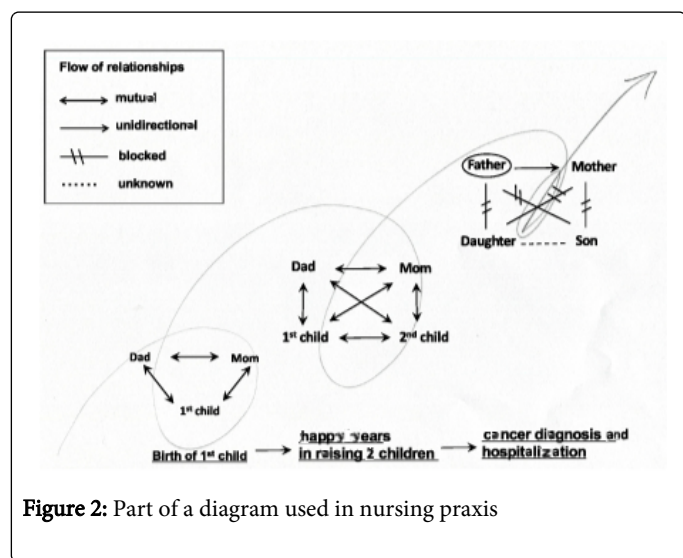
Flow of relationships

mutual

unidirectional

blocked

unknown

Father

Mother

Daughter

Son

Dad

Mom

1st child

2nd child

Dad

Mom

1st child

Birth of 1st child

happy years in raising 2 children

cancer diagnosis and hospitalization

Figure 2: Part of a diagram used in nursing praxis